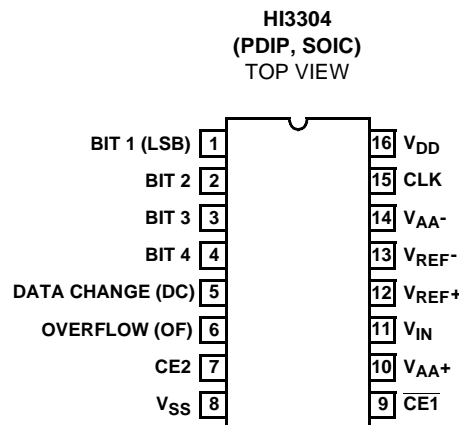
HI3304
(PDIP, SOIC)
TOP VIEW

BIT 1 (LSB) 1
BIT 2 2
BIT 3 3
BIT 4 4
DATA CHANGE (DC) 5
OVERFLOW (OF) 6
CE2 7
$V_{SS}$ 8

16 $V_{DD}$
15 CLK
14 $V_{AA}$-
13 $V_{REF}$-
12 $V_{REF}$+
11 $V_{IN}$
10 $V_{AA}$+
9 $\overline{CE1}$